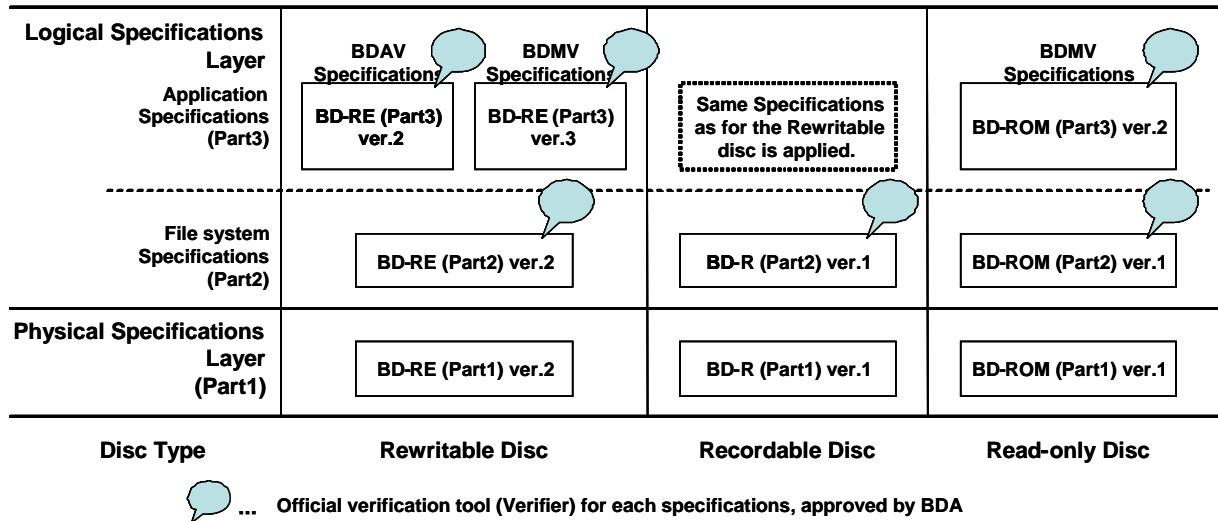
| Logical Specifications Layer<br>Application Specifications (Part3) | BDAV Specifications<br>BD-RE (Part3) ver.2<br>BDMV Specifications<br>BD-RE (Part3) ver.3 | Same Specifications as for the Rewritable disc is applied. | BDMV Specifications<br>BD-ROM (Part3) ver.2 |
|---|---|---|---|
| File system Specifications (Part2) | BD-RE (Part2) ver.2 | BD-R (Part2) ver.1 | BD-ROM (Part2) ver.1 |
| Physical Specifications Layer (Part1) | BD-RE (Part1) ver.2 | BD-R (Part1) ver.1 | BD-ROM (Part1) ver.1 |
| Disc Type | Rewritable Disc | Recordable Disc | Read-only Disc |

... Official verification tool (Verifier) for each specifications, approved by BDA